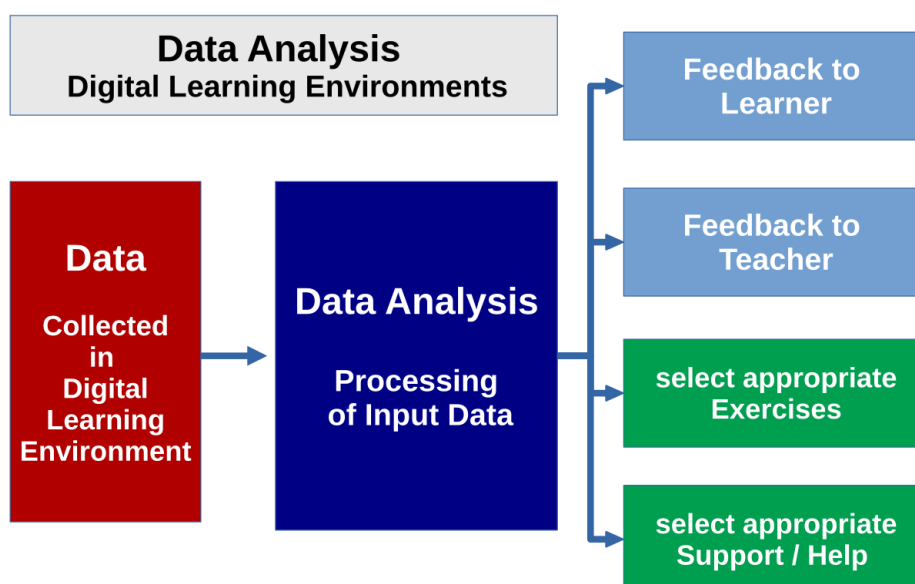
Data Analysis
Digital Learning Environments

Data

Collected in Digital Learning Environment

Data Analysis

Processing of Input Data

Feedback to Learner

Feedback to Teacher

select appropriate Exercises

select appropriate Support / Help